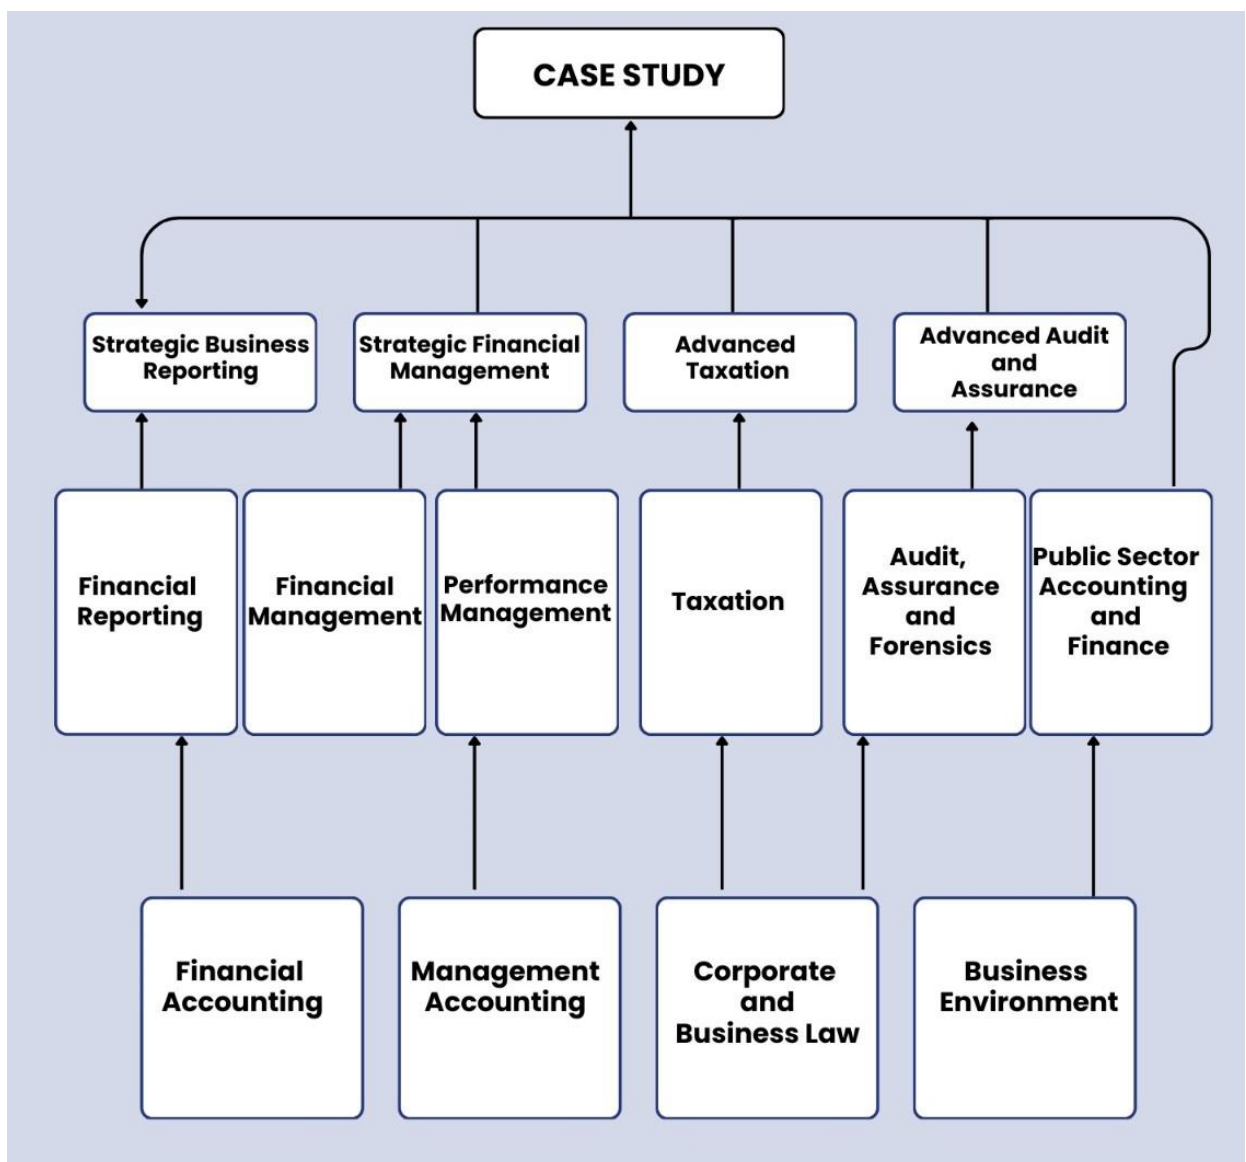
CASE STUDY

Strategic Business Reporting

Strategic Financial Management

Advanced Taxation

Advanced Audit and Assurance

Financial Reporting

Financial Management

Performance Management

Taxation

Audit, Assurance and Forensics

Public Sector Accounting and Finance

Financial Accounting

Management Accounting

Corporate and Business Law

Business Environment